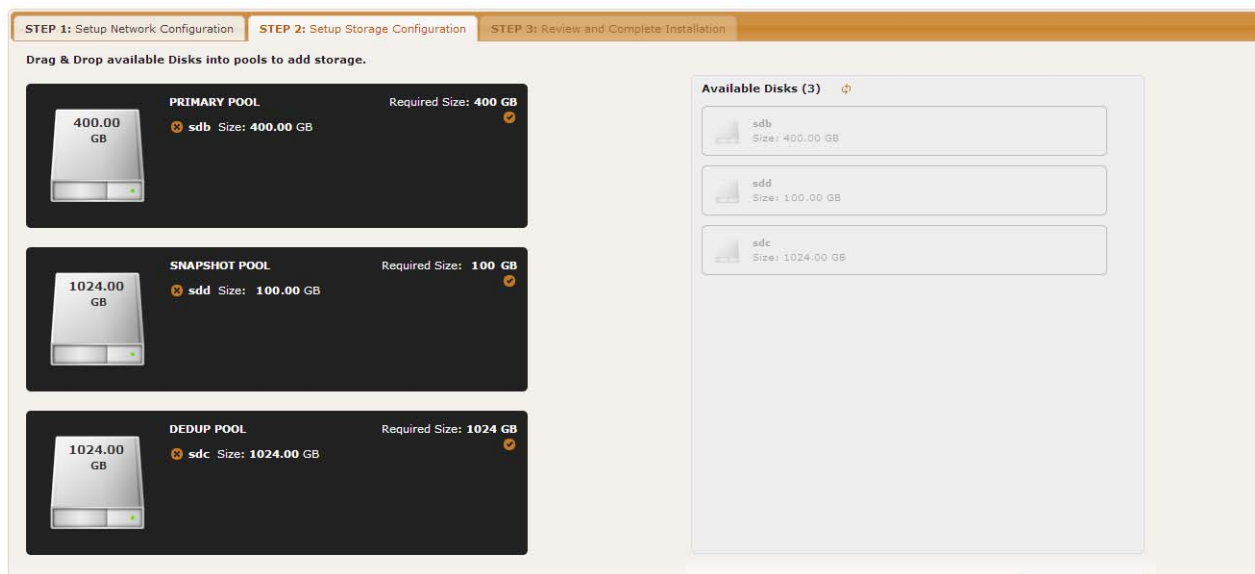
STEP 1: Setup Network Configuration | STEP 2: Setup Storage Configuration | STEP 3: Review and Complete Installation

Drag & Drop available Disks into pools to add storage.

400.00 GB

PRIMARY POOL
Required Size: 400 GB
sdb Size: 400.00 GB

1024.00 GB

SNAPSHOT POOL
Required Size: 100 GB
sdd Size: 100.00 GB

1024.00 GB

DEDUP POOL
Required Size: 1024 GB
sdc Size: 1024.00 GB

Available Disks (3)

sdb
Size: 400.00 GB

sdd
Size: 100.00 GB

sdc
Size: 1024.00 GB